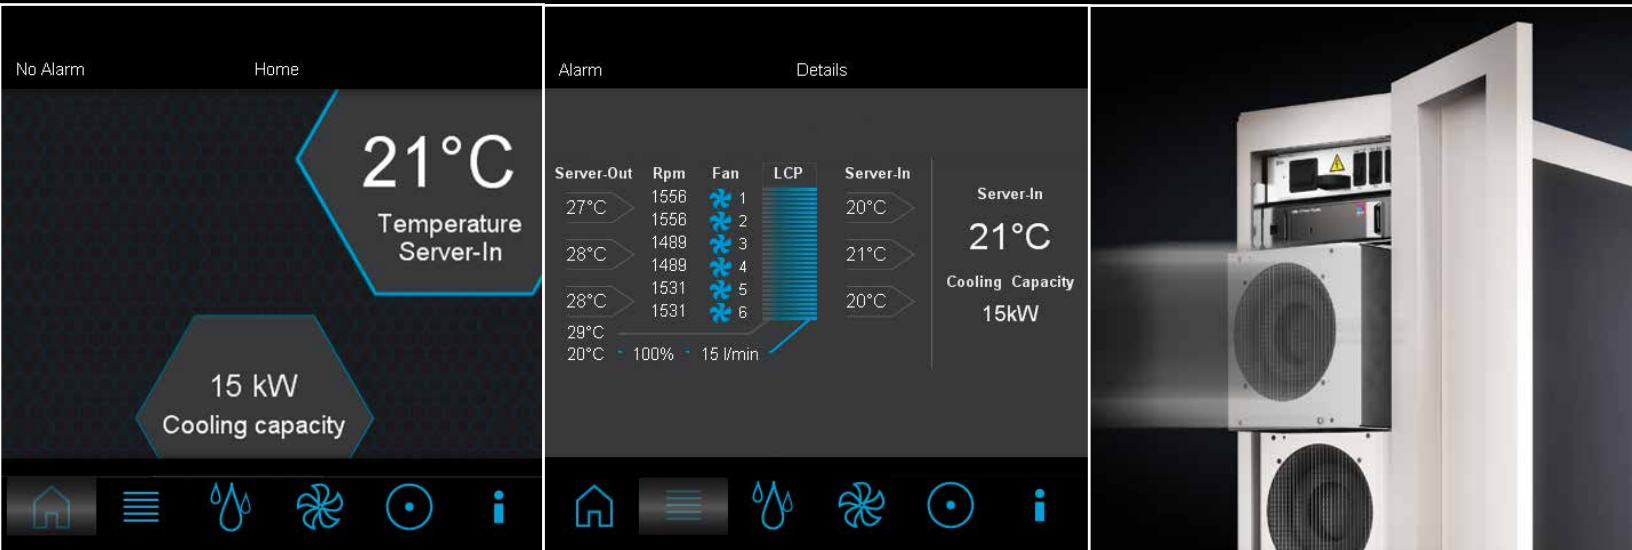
No Alarm Home

21°C
Temperature
Server-In

15 kW
Cooling capacity

Alarm Details

| Server-Out | Rpm | Fan | LCP | Server-In |
|---|---|---|---|---|
| 27°C | 1556 | 1 | | 20°C |
| | 1556 | 2 | | |
| 28°C | 1489 | 3 | | 21°C |
| | 1489 | 4 | | |
| 28°C | 1531 | 5 | | 20°C |
| | 1531 | 6 | | |

29°C
20°C 100% 15 l/min

Server-In
21°C
Cooling Capacity
15kW